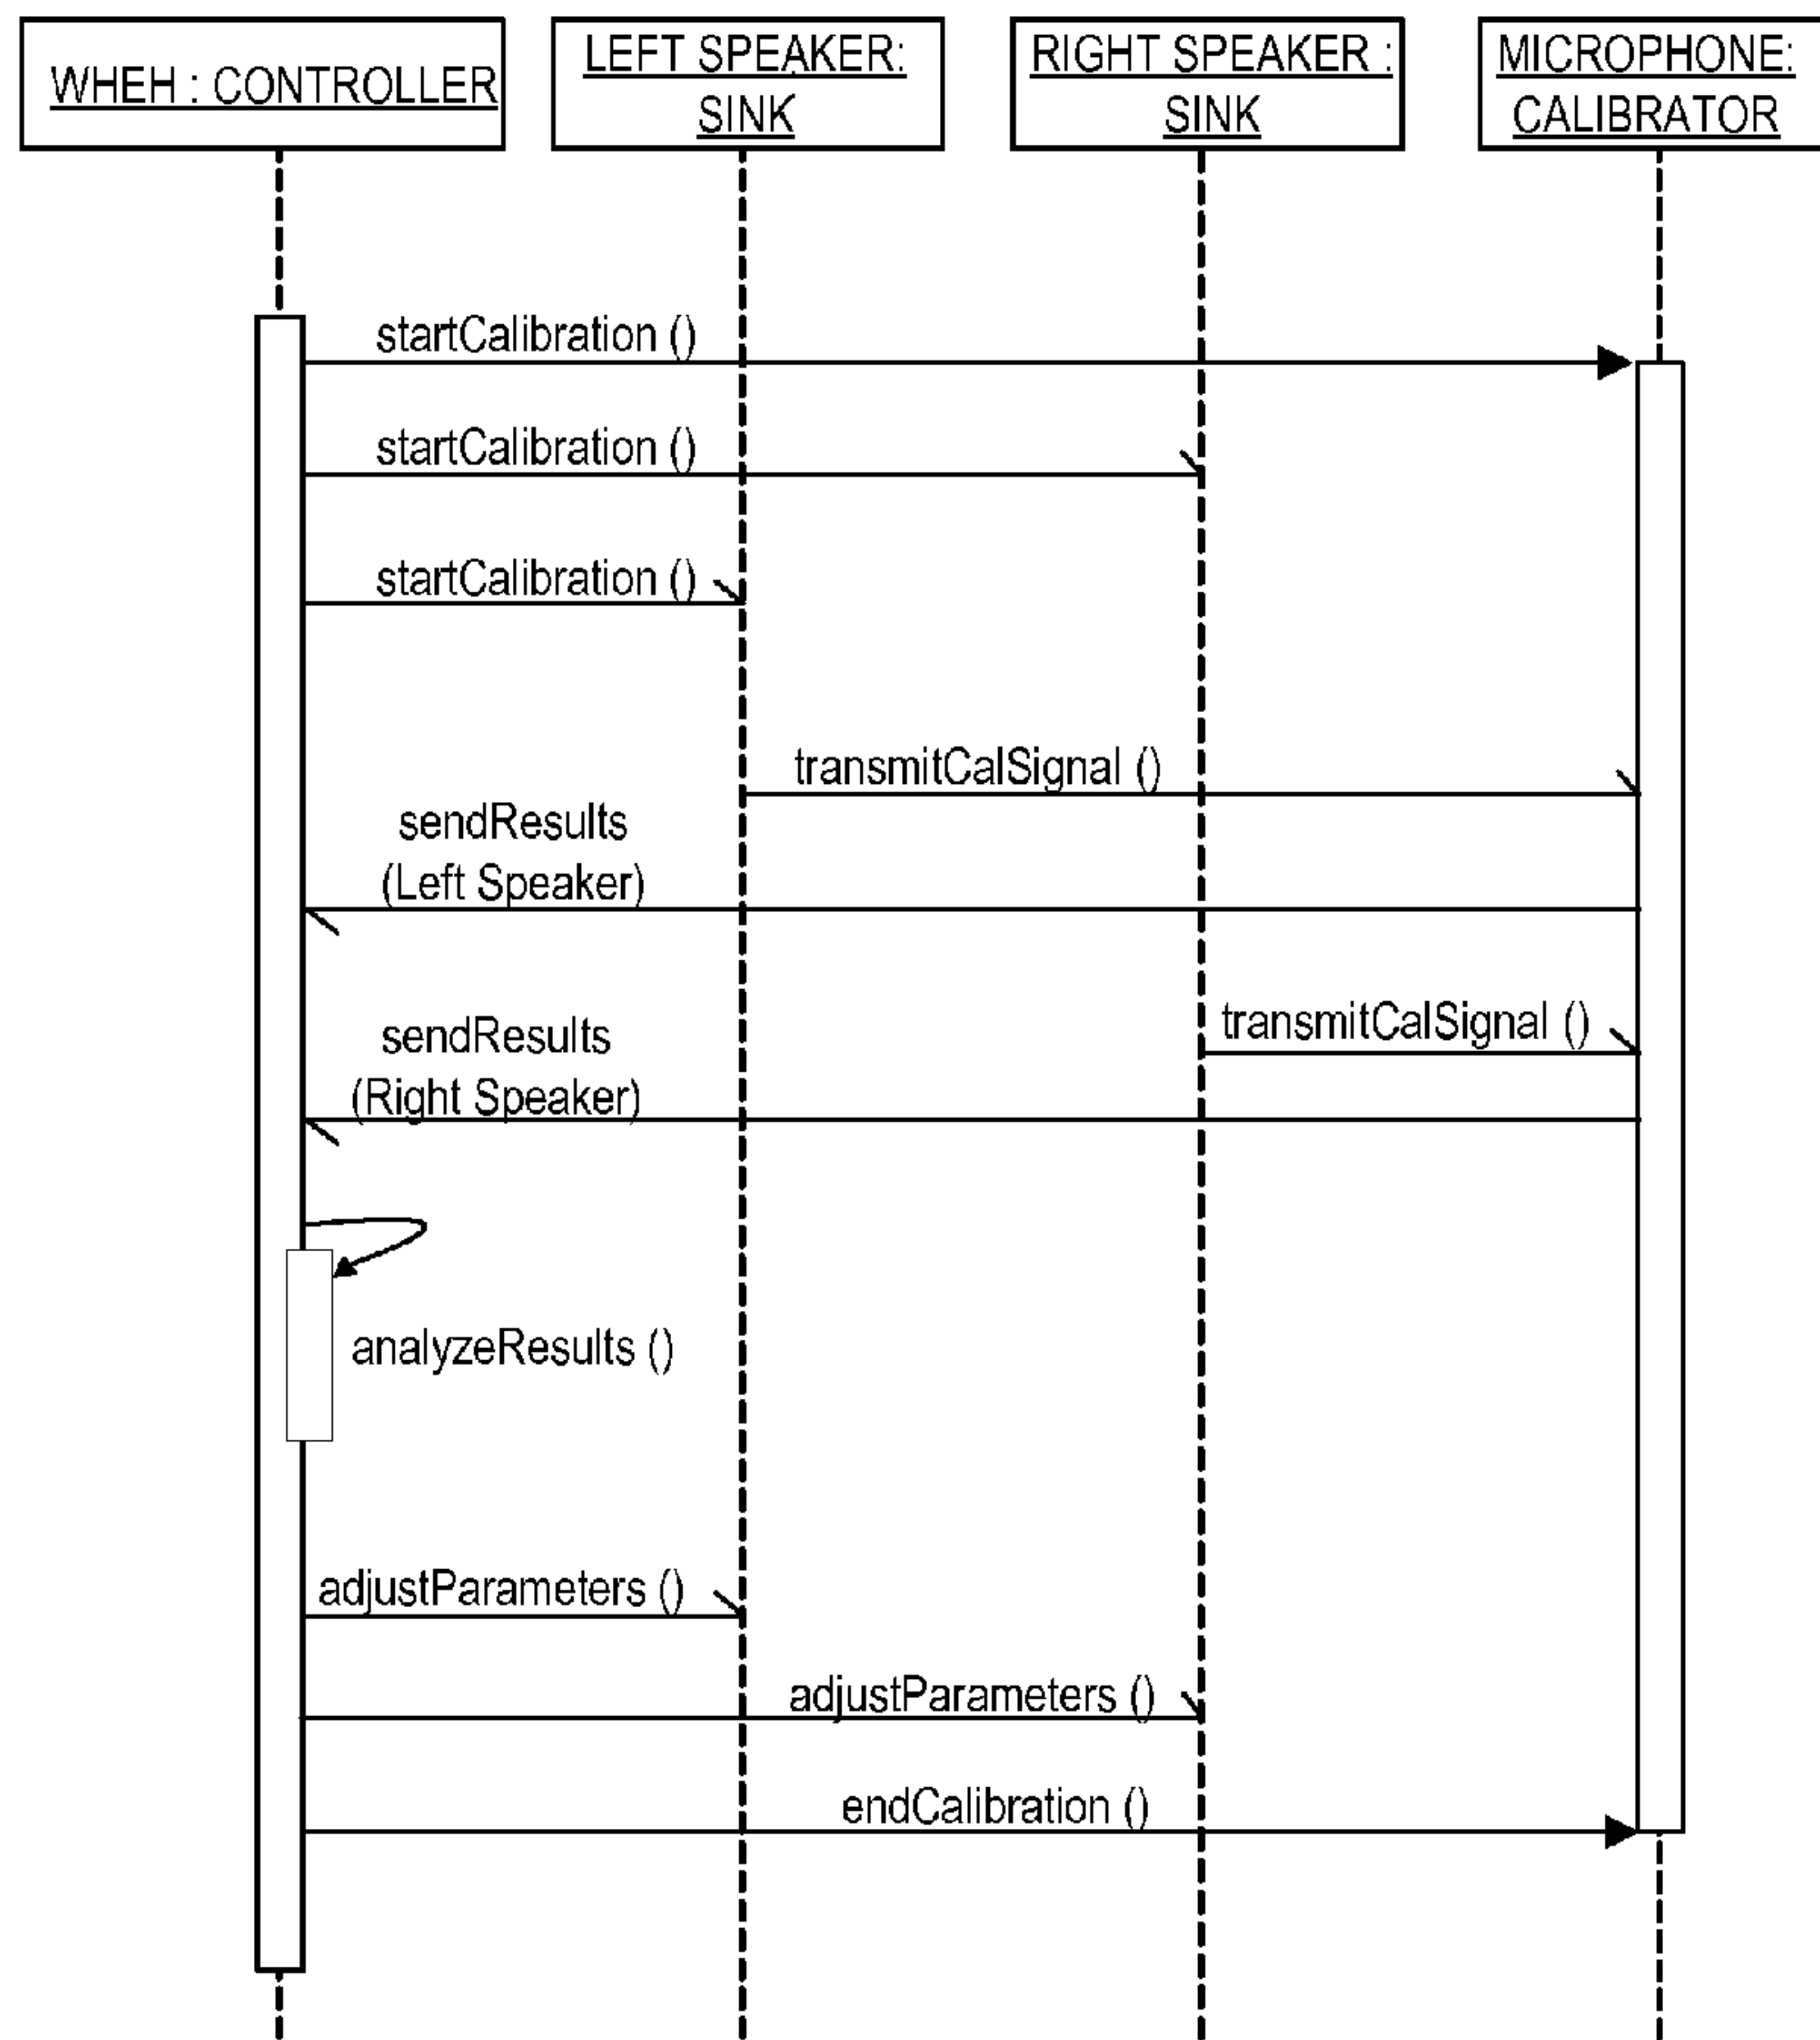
WHEH : CONTROLLER

LEFT SPEAKER: SINK

RIGHT SPEAKER : SINK

MICROPHONE: CALIBRATOR

startCalibration ()

startCalibration ()

startCalibration ()

transmitCalSignal ()

sendResults (Left Speaker)

transmitCalSignal ()

sendResults (Right Speaker)

analyzeResults ()

adjustParameters ()

adjustParameters ()

endCalibration ()